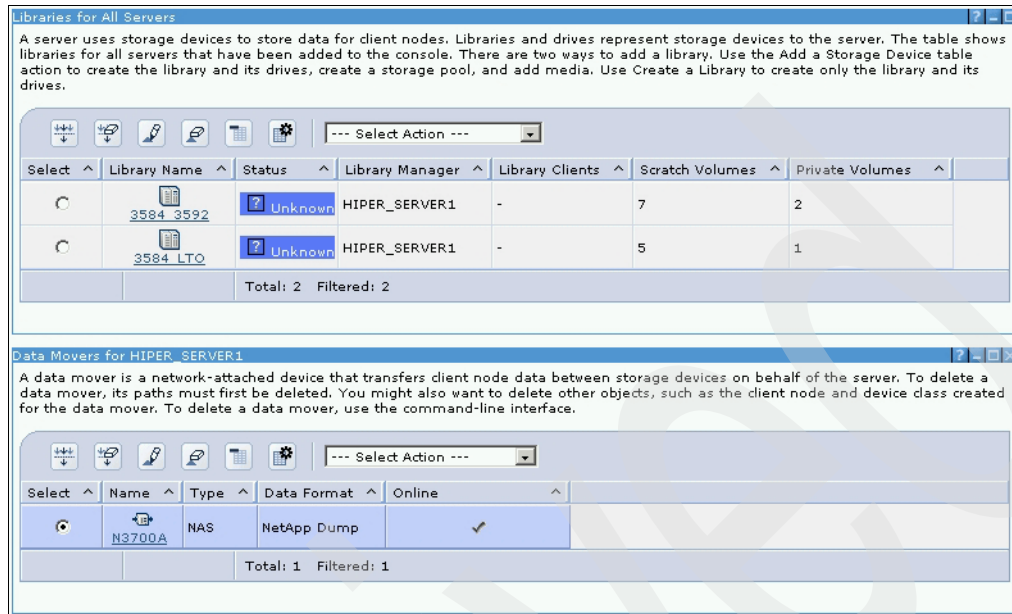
Libraries for All Servers

A server uses storage devices to store data for client nodes. Libraries and drives represent storage devices to the server. The table shows libraries for all servers that have been added to the console. There are two ways to add a library. Use the Add a Storage Device table action to create the library and its drives, create a storage pool, and add media. Use Create a Library to create only the library and its drives.

--- Select Action ---

| Select ^ | Library Name ^ | Status ^ | Library Manager ^ | Library Clients ^ | Scratch Volumes ^ | Private Volumes ^ |
|---|---|---|---|---|---|---|
| | 3584_3592 | Unknown | HIPER_SERVER1 | - | 7 | 2 |
| | 3584_LTO | Unknown | HIPER_SERVER1 | - | 5 | 1 |
| | | Total: 2 Filtered: 2 | | | | |

Data Movers for HIPER_SERVER1

A data mover is a network-attached device that transfers client node data between storage devices on behalf of the server. To delete a data mover, its paths must first be deleted. You might also want to delete other objects, such as the client node and device class created for the data mover. To delete a data mover, use the command-line interface.

--- Select Action ---

| Select ^ | Name ^ | Type ^ | Data Format ^ | Online ^ |
|---|---|---|---|---|
| | N3700A | NAS | NetApp Dump | ✓ |
| | | Total: 1 Filtered: 1 | | |